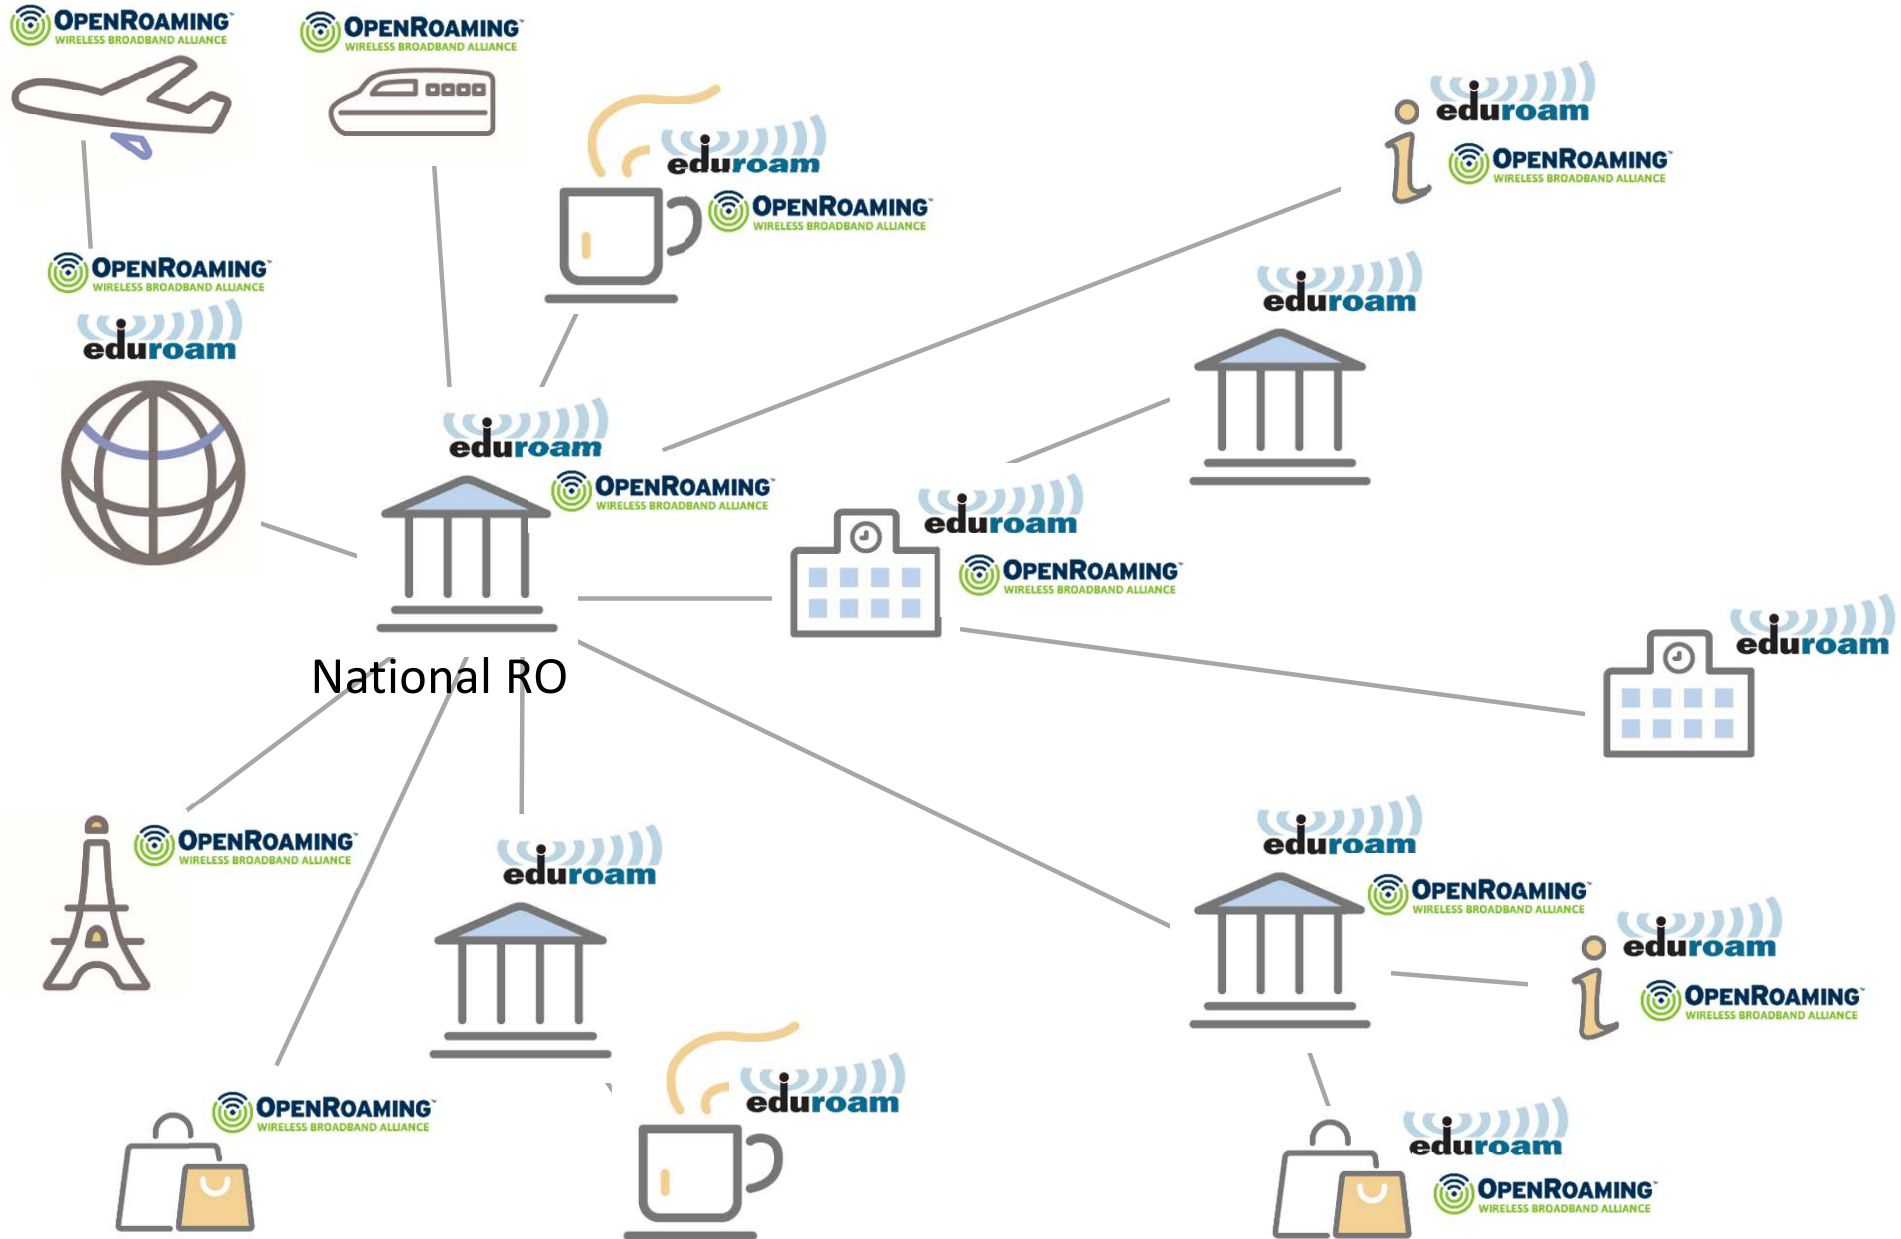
OPENROAMING
WIRELESS BROADBAND ALLIANCE

OPENROAMING
WIRELESS BROADBAND ALLIANCE

eduroam
OPENROAMING
WIRELESS BROADBAND ALLIANCE

eduroam
OPENROAMING
WIRELESS BROADBAND ALLIANCE

OPENROAMING
WIRELESS BROADBAND ALLIANCE
eduroam

eduroam

eduroam
OPENROAMING
WIRELESS BROADBAND ALLIANCE

eduroam
OPENROAMING
WIRELESS BROADBAND ALLIANCE

National RO

eduroam

OPENROAMING
WIRELESS BROADBAND ALLIANCE

eduroam

eduroam
OPENROAMING
WIRELESS BROADBAND ALLIANCE

eduroam
OPENROAMING
WIRELESS BROADBAND ALLIANCE

OPENROAMING
WIRELESS BROADBAND ALLIANCE

eduroam

eduroam
OPENROAMING
WIRELESS BROADBAND ALLIANCE